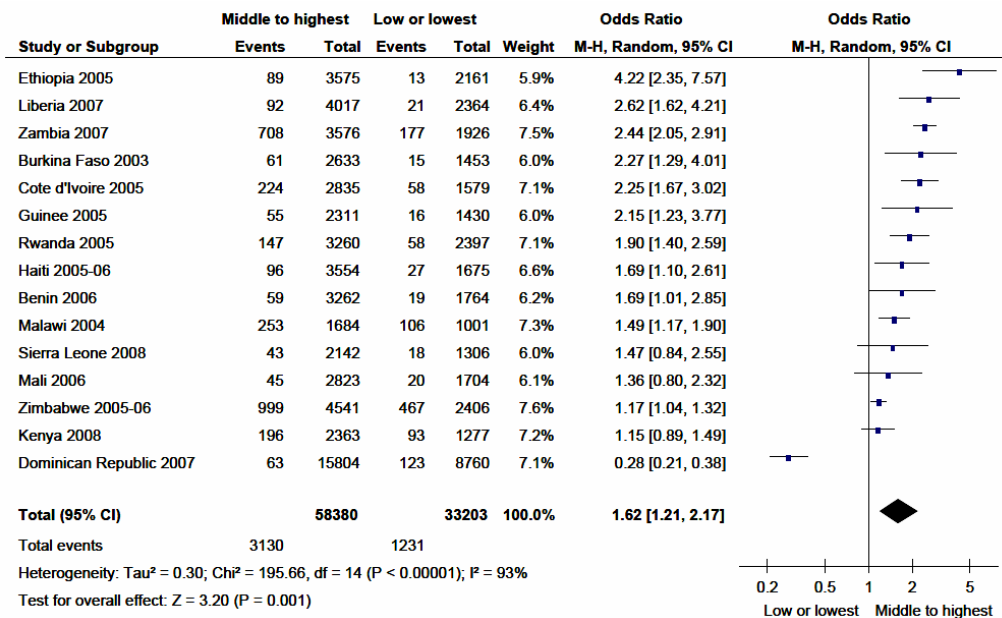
| Study or Subgroup | Middle to highest Events | Middle to highest Total | Low or lowest Events | Low or lowest Total | Weight | Odds Ratio M-H, Random, 95% CI |
|---|---|---|---|---|---|---|
| Ethiopia 2005 | 89 | 3575 | 13 | 2161 | 5.9% | 4.22 [2.35, 7.57] |
| Liberia 2007 | 92 | 4017 | 21 | 2364 | 6.4% | 2.62 [1.62, 4.21] |
| Zambia 2007 | 708 | 3576 | 177 | 1926 | 7.5% | 2.44 [2.05, 2.91] |
| Burkina Faso 2003 | 61 | 2633 | 15 | 1453 | 6.0% | 2.27 [1.29, 4.01] |
| Cote d'Ivoire 2005 | 224 | 2835 | 58 | 1579 | 7.1% | 2.25 [1.67, 3.02] |
| Guinee 2005 | 55 | 2311 | 16 | 1430 | 6.0% | 2.15 [1.23, 3.77] |
| Rwanda 2005 | 147 | 3260 | 58 | 2397 | 7.1% | 1.90 [1.40, 2.59] |
| Haiti 2005-06 | 96 | 3554 | 27 | 1675 | 6.6% | 1.69 [1.10, 2.61] |
| Benin 2006 | 59 | 3262 | 19 | 1764 | 6.2% | 1.69 [1.01, 2.85] |
| Malawi 2004 | 253 | 1684 | 106 | 1001 | 7.3% | 1.49 [1.17, 1.90] |
| Sierra Leone 2008 | 43 | 2142 | 18 | 1306 | 6.0% | 1.47 [0.84, 2.55] |
| Mali 2006 | 45 | 2823 | 20 | 1704 | 6.1% | 1.36 [0.80, 2.32] |
| Zimbabwe 2005-06 | 999 | 4541 | 467 | 2406 | 7.6% | 1.17 [1.04, 1.32] |
| Kenya 2008 | 196 | 2363 | 93 | 1277 | 7.2% | 1.15 [0.89, 1.49] |
| Dominican Republic 2007 | 63 | 15804 | 123 | 8760 | 7.1% | 0.28 [0.21, 0.38] |
| Total (95% CI) | | 58380 | | 33203 | 100.0% | 1.62 [1.21, 2.17] |
| Total events | 3130 | | 1231 | | | |

Heterogeneity: Tau² = 0.30; Chi² = 195.66, df = 14 (P < 0.00001); I² = 93%
Test for overall effect: Z = 3.20 (P = 0.001)

Odds Ratio
M-H, Random, 95% CI
0.2 0.5 1 2 5
Low or lowest Middle to highest